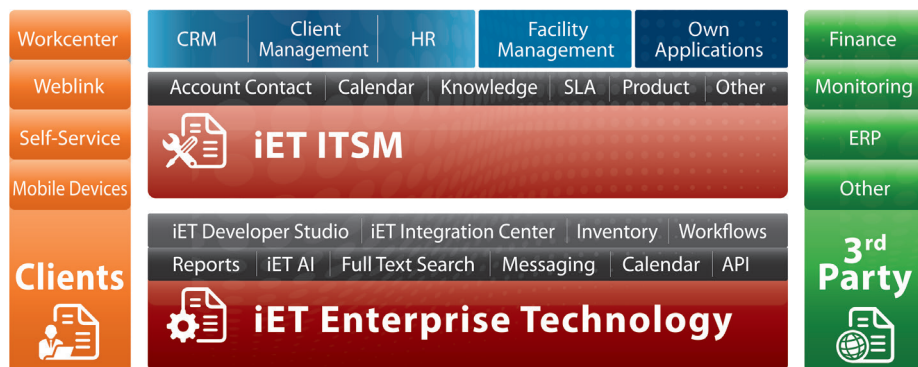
Workcenter
Weblink
Self-Service
Mobile Devices
Clients

CRM
Client Management
HR
Facility Management
Own Applications

Account Contact
Calendar
Knowledge
SLA
Product
Other

iET ITSM

iET Developer Studio
iET Integration Center
Inventory
Workflows
Reports
iET AI
Full Text Search
Messaging
Calendar
API

iET Enterprise Technology

Finance
Monitoring
ERP
Other
3$^{rd}$ Party